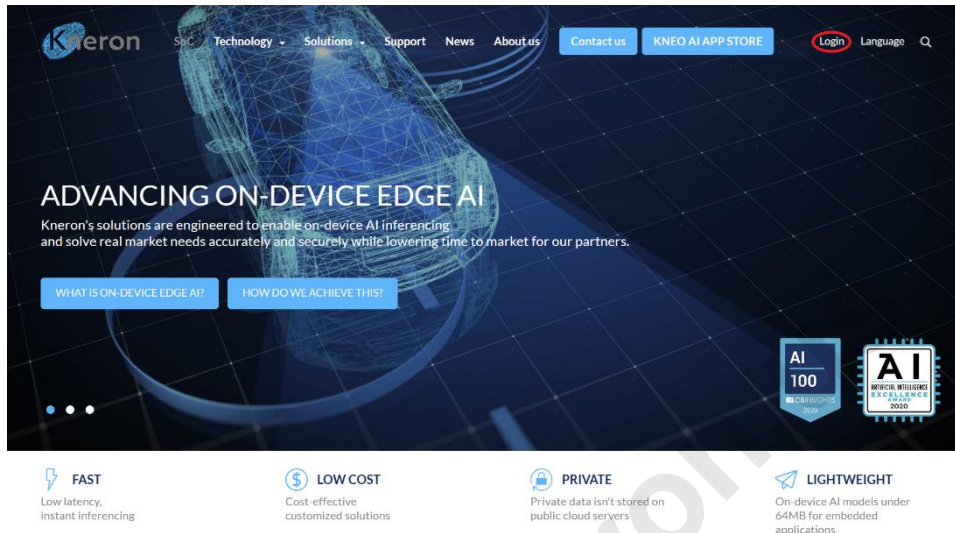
Kneron SoC Technology Solutions Support News About us Contact us KNEO AI APP STORE Login Language

ADVANCING ON-DEVICE EDGE AI

Kneron's solutions are engineered to enable on-device AI inferencing and solve real market needs accurately and securely while lowering time to market for our partners.

WHAT IS ON-DEVICE EDGE AI? HOW DO WE ACHIEVE THIS?

AI 100 CBINSIGHTS 2020

AI ARTIFICIAL INTELLIGENCE EXCELLENCE AWARD 2020

FAST
Low latency, instant inferencing

LOW COST
Cost-effective customized solutions

PRIVATE
Private data isn't stored on public cloud servers

LIGHTWEIGHT
On-device AI models under 64MB for embedded applications